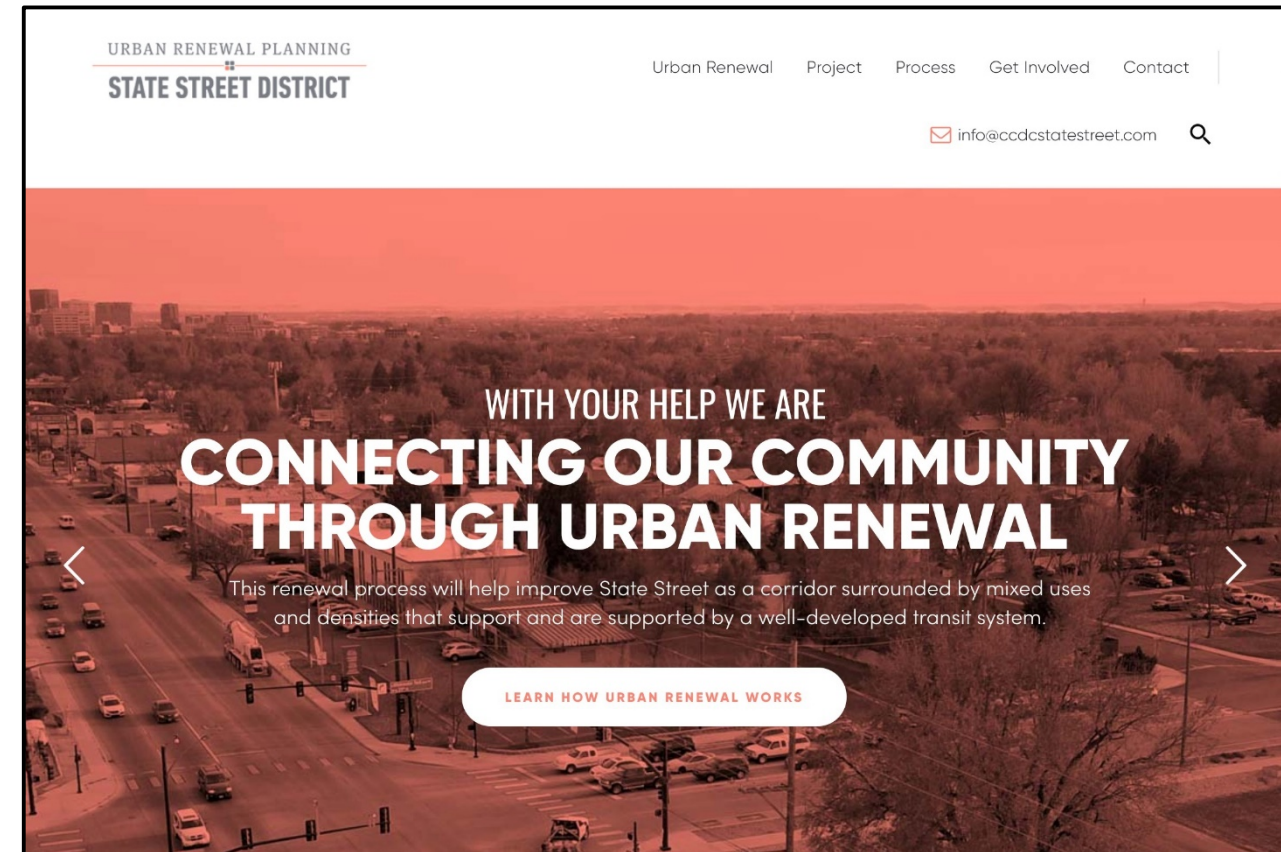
URBAN RENEWAL PLANNING
STATE STREET DISTRICT

Urban Renewal Project Process Get Involved Contact

info@ccdcstatestreet.com

WITH YOUR HELP WE ARE
CONNECTING OUR COMMUNITY THROUGH URBAN RENEWAL

This renewal process will help improve State Street as a corridor surrounded by mixed uses and densities that support and are supported by a well-developed transit system.

LEARN HOW URBAN RENEWAL WORKS